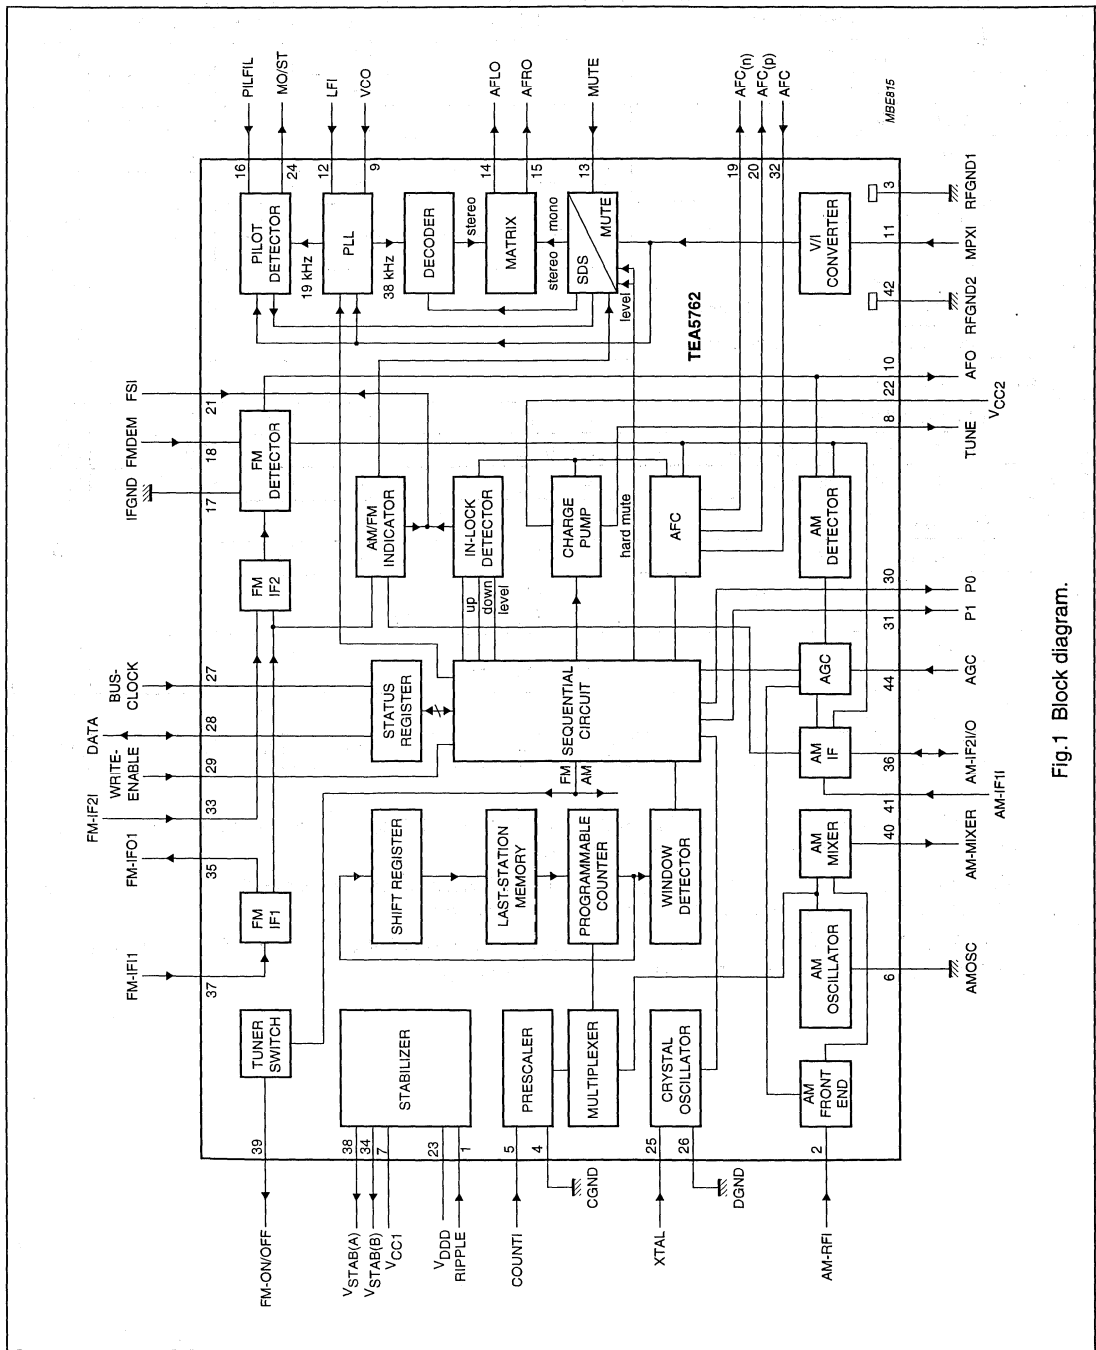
PILFIL
MO/ST
LFI
VCO
AFLO
AFRO
MUTE
$AFC_{(n)}$
$AFC_{(p)}$
AFC
MBE815

16
24
12
9
14
15
13
19
20
32

PILOT DETECTOR
19 kHz
PLL
38 kHz
DECODER
stereo
MATRIX
mono
stereo
SDS
MUTE
level
V/I CONVERTER
3
RFGND1
11
MPXI
42
RFGND2

TEA5762

FSI
21
AFO
10
22
$V_{CC2}$
FMDEM
18
FM DETECTOR
8
TUNE
IFGND
17

AM/FM INDICATOR
IN-LOCK DETECTOR
up
down
level
CHARGE PUMP
hard mute
AFC
AM DETECTOR

FM IF2
30
P0
P1
31

BUS-CLOCK
27
STATUS REGISTER
SEQUENTIAL CIRCUIT
AGC
44
AGC
DATA
28
WRITE-ENABLE
29
FM
AM
AM IF
36
AM-IF2I/O
AM-IF1I
41
FM-IF2I
33
FM-IFO1
35
SHIFT REGISTER
LAST-STATION MEMORY
PROGRAMMABLE COUNTER
WINDOW DETECTOR
AM MIXER
40
AM-MIXER
FM IF1
FM-IFI1
37
AM OSCILLATOR
6
AMOSC

TUNER SWITCH
STABILIZER
PRESCALER
MULTIPLEXER
CRYSTAL OSCILLATOR
AM FRONT END
39
38
34
7
23
1
5
4
25
26
2
FM-ON/OFF
$V_{STAB(A)}$
$V_{STAB(B)}$
$V_{CC1}$
$V_{DDD}$
RIPPLE
COUNTI
CGND
XTAL
DGND
AM-RFI

Fig.1 Block diagram.